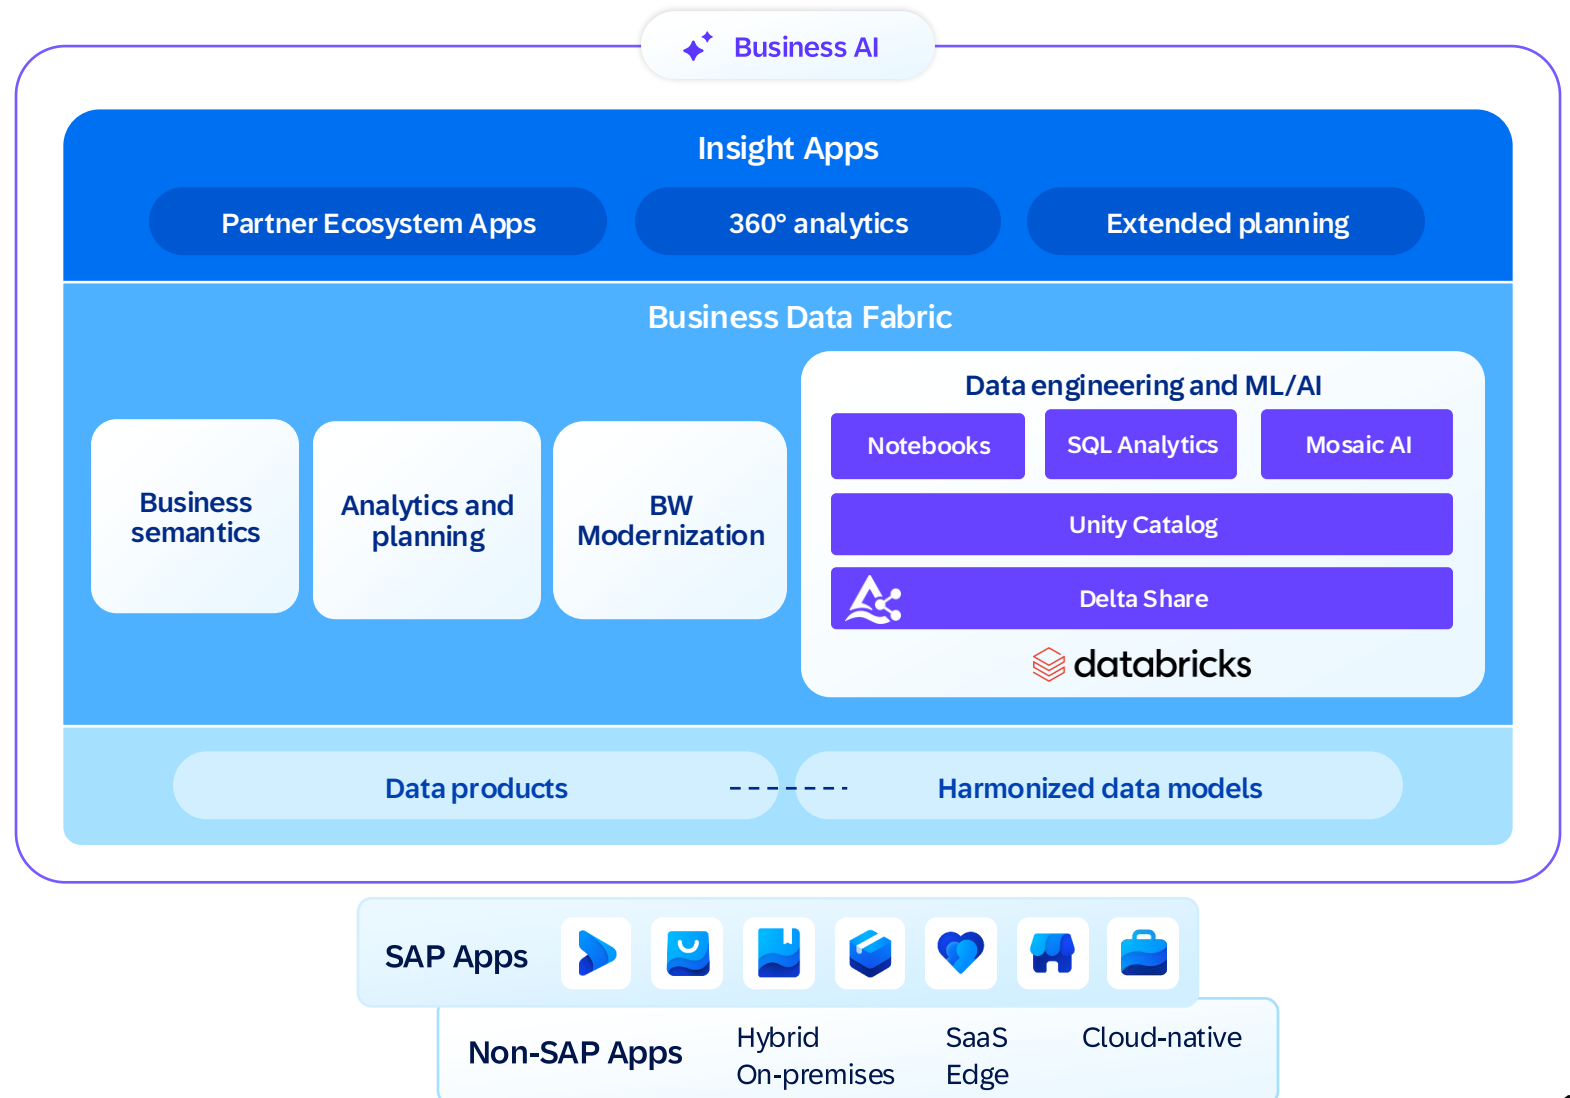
Business AI

Insight Apps

Partner Ecosystem Apps

360° analytics

Extended planning

Business Data Fabric

Business semantics

Analytics and planning

BW Modernization

Data engineering and ML/AI

Notebooks

SQL Analytics

Mosaic AI

Unity Catalog

Delta Share

databricks

Data products

Harmonized data models

SAP Apps

Non-SAP Apps

Hybrid
On-premises

SaaS
Edge

Cloud-native